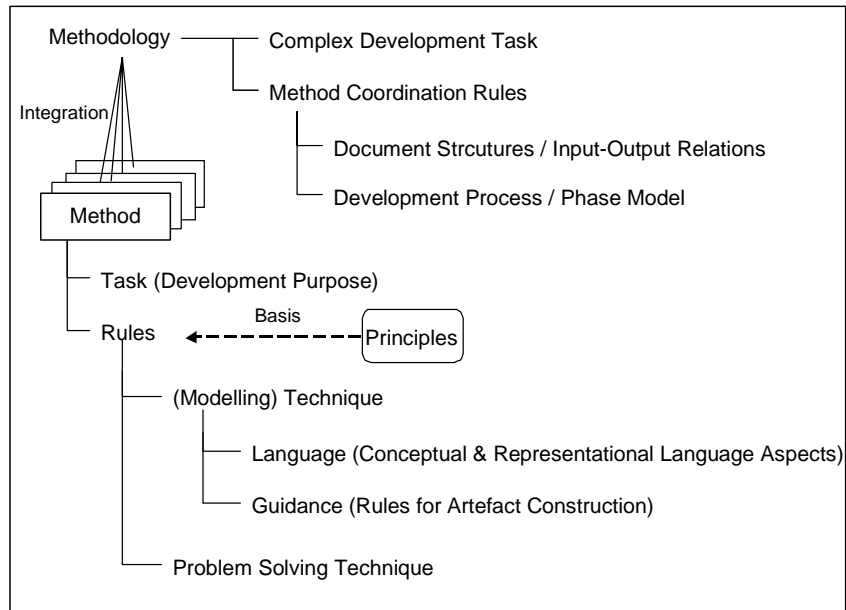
Methodology

Complex Development Task

Method Coordination Rules

Integration

Document Strcutures / Input-Output Relations

Development Process / Phase Model

Method

Task (Development Purpose)

Rules

Basis

Principles

(Modelling) Technique

Language (Conceptual & Representational Language Aspects)

Guidance (Rules for Artefact Construction)

Problem Solving Technique